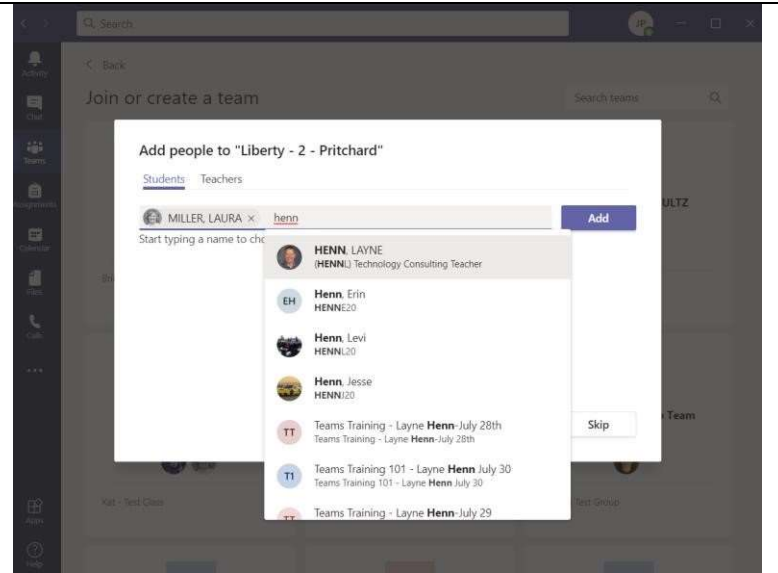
Search

JP

Activity

Chat

Teams

Assignments

Calendar

Files

Calls

...

Apps

Help

< Back

Join or create a team

Search teams

Add people to "Liberty - 2 - Pritchard"

Students Teachers

MILLER, LAURA × henn

Add

Start typing a name to cho

HENN, LAYNE
(HENNL) Technology Consulting Teacher

EH Henn, Erin
HENNE20

Henn, Levi
HENNL20

Henn, Jesse
HENNJ20

TT Teams Training - Layne Henn-July 28th
Teams Training - Layne Henn-July 28th

T1 Teams Training 101 - Layne Henn July 30
Teams Training 101 - Layne Henn July 30

TT Teams Training - Layne Henn-July 29

Skip

ULTZ

Team

Kat - Test Class

Test Group